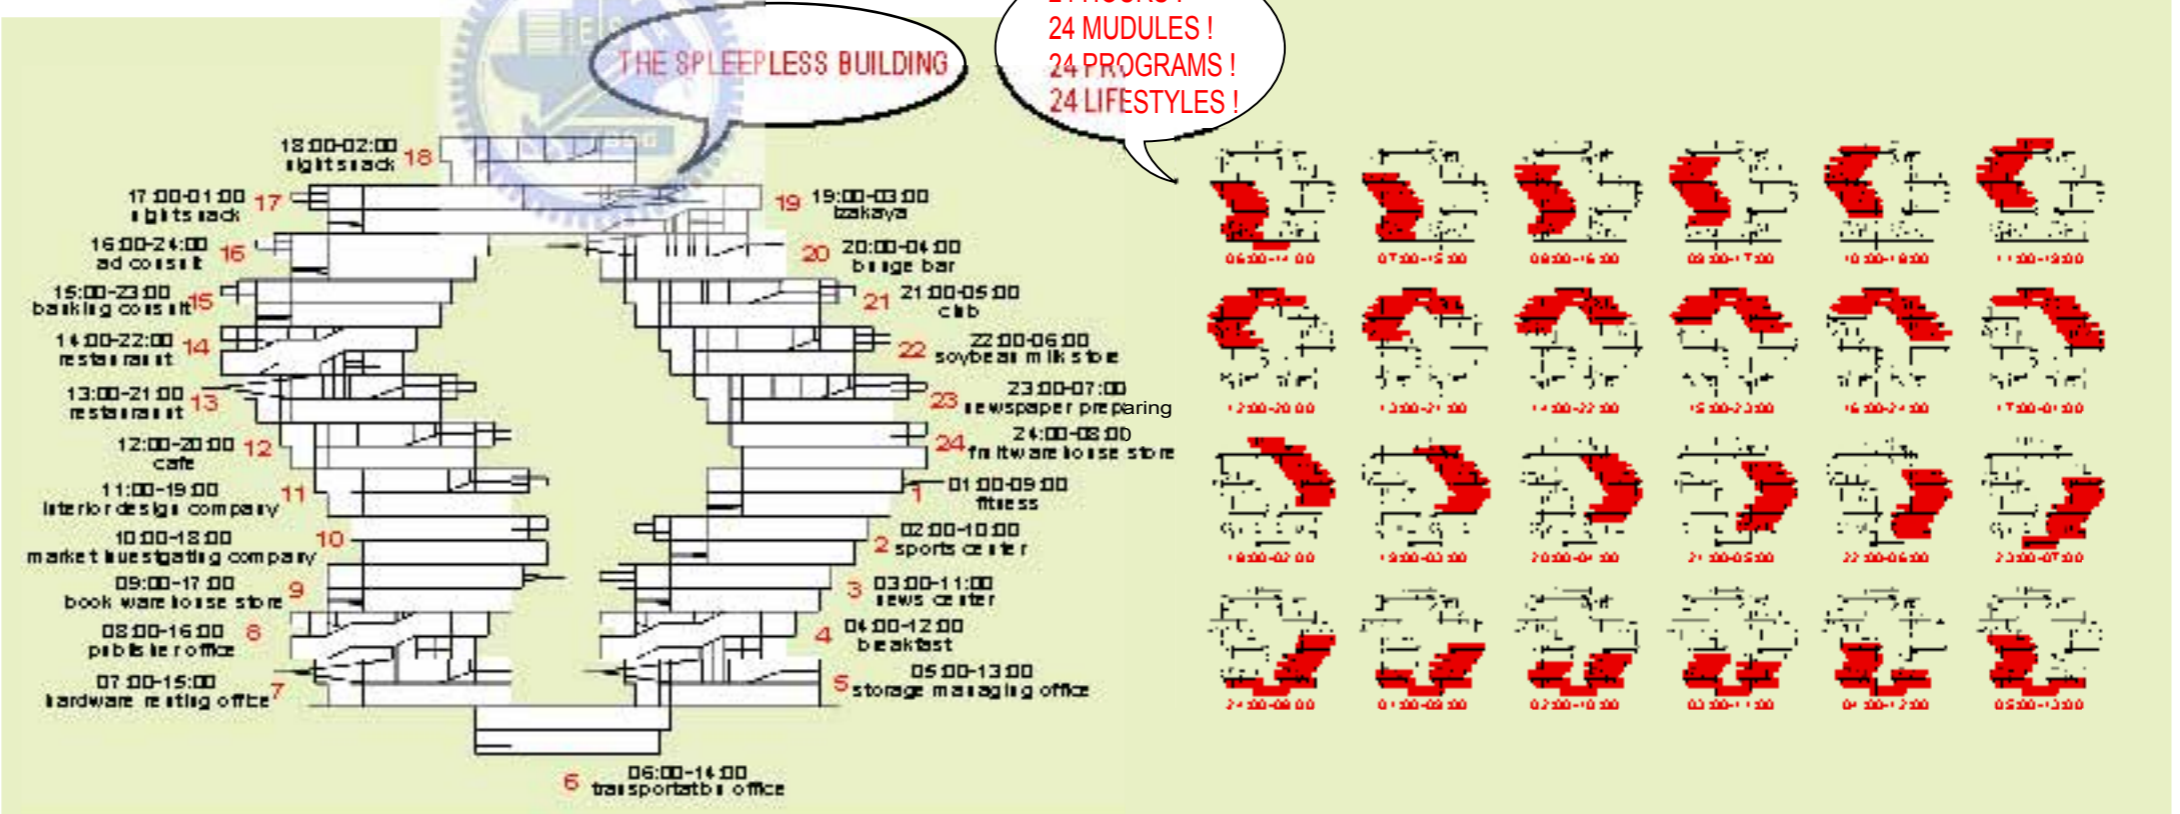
THE SPLEEPLESS BUILDING

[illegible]
24 MUDULES !
24 PROGRAMS !
24 LIFESTYLES !

18 18:00-02:00 nightsnack
17 17:00-01:00 nightsnack
16 16:00-24:00 ad consult
15 15:00-23:00 banking consult
14 14:00-22:00 restaurant
13 13:00-21:00 restaurant
12 12:00-20:00 cafe
11 11:00-19:00 interior design company
10 10:00-18:00 market investigating company
9 09:00-17:00 book warehouse store
8 08:00-16:00 publisher office
7 07:00-15:00 hardware renting office
6 06:00-14:00 transportation office
19 19:00-03:00 izakaya
20 20:00-04:00 lounge bar
21 21:00-05:00 club
22 22:00-06:00 soybean milk store
23 23:00-07:00 newspaper preparing
24 24:00-08:00 furniture house store
1 01:00-09:00 fitness
2 02:00-10:00 sports center
3 03:00-11:00 news center
4 04:00-12:00 breakfast
5 05:00-13:00 storage managing office

06:00-14:00 07:00-15:00 08:00-16:00 09:00-17:00 10:00-18:00 11:00-19:00
12:00-20:00 13:00-21:00 14:00-22:00 15:00-23:00 16:00-24:00 17:00-01:00
18:00-02:00 19:00-03:00 20:00-04:00 21:00-05:00 22:00-06:00 23:00-07:00
24:00-08:00 01:00-09:00 02:00-10:00 03:00-11:00 04:00-12:00 05:00-13:00